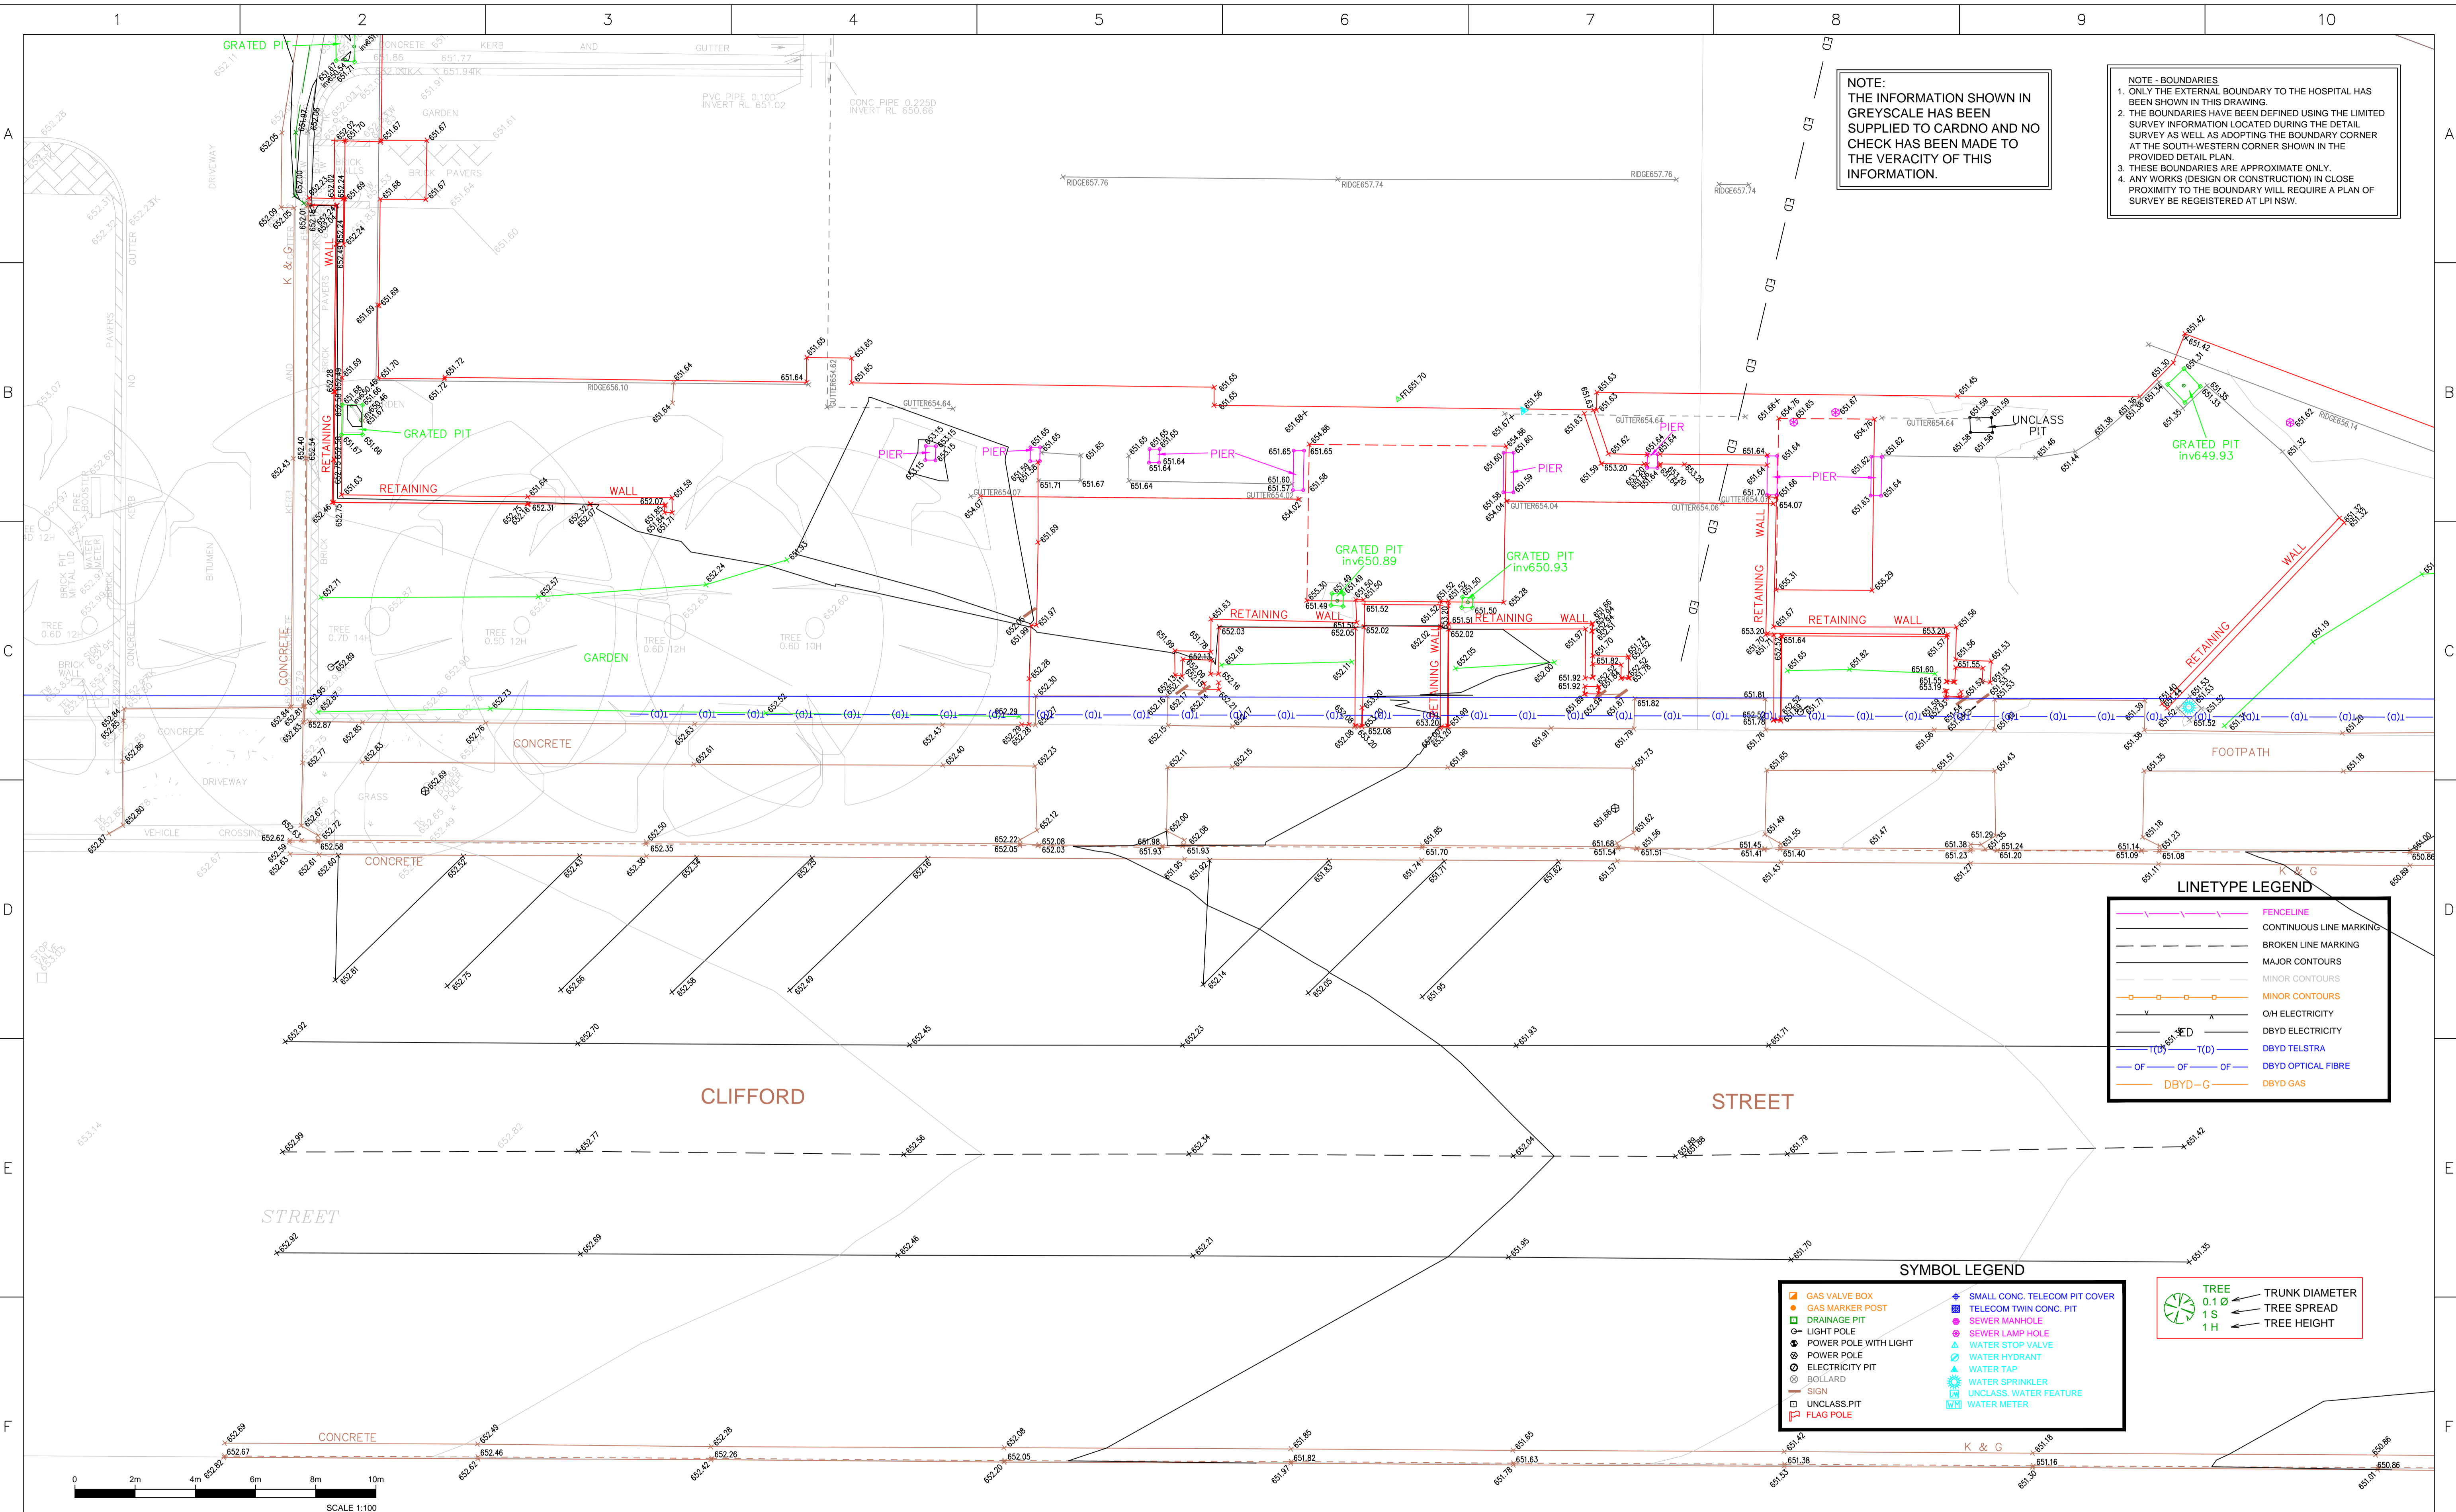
1 2 3 4 5 6 7 8 9 10

A B C D E F

NOTE:
THE INFORMATION SHOWN IN GREYSCALE HAS BEEN SUPPLIED TO CARDNO AND NO CHECK HAS BEEN MADE TO THE VERACITY OF THIS INFORMATION.

NOTE - BOUNDARIES
1. ONLY THE EXTERNAL BOUNDARY TO THE HOSPITAL HAS BEEN SHOWN IN THIS DRAWING.
2. THE BOUNDARIES HAVE BEEN DEFINED USING THE LIMITED SURVEY INFORMATION LOCATED DURING THE DETAIL SURVEY AS WELL AS ADOPTING THE BOUNDARY CORNER AT THE SOUTH-WESTERN CORNER SHOWN IN THE PROVIDED DETAIL PLAN.
3. THESE BOUNDARIES ARE APPROXIMATE ONLY.
4. ANY WORKS (DESIGN OR CONSTRUCTION) IN CLOSE PROXIMITY TO THE BOUNDARY WILL REQUIRE A PLAN OF SURVEY BE REGEISTERED AT LPI NSW.

GRATED PIT
GRATED PIT
RETAINING WALL
PIER
PIER
PIER
PIER
PIER
PIER
GRATED PIT inv650.89
GRATED PIT inv650.93
GRATED PIT inv649.93
UNCLASS PIT
RETAINING WALL
RETAINING WALL
RETAINING WALL
RETAINING WALL
RETAINING WALL
GARDEN
CONCRETE
CONCRETE
CONCRETE
CONCRETE
FOOTPATH
K & G
K & G
CLIFFORD
STREET
STREET

LINETYPE LEGEND
FENCELINE
CONTINUOUS LINE MARKING
BROKEN LINE MARKING
MAJOR CONTOURS
MINOR CONTOURS
MINOR CONTOURS
O/H ELECTRICITY
DBYD ELECTRICITY
DBYD TELSTRA
DBYD OPTICAL FIBRE
DBYD GAS

SYMBOL LEGEND
GAS VALVE BOX
GAS MARKER POST
DRAINAGE PIT
LIGHT POLE
POWER POLE WITH LIGHT
POWER POLE
ELECTRICITY PIT
BOLLARD
SIGN
UNCLASS.PIT
FLAG POLE
SMALL CONC. TELECOM PIT COVER
TELECOM TWIN CONC. PIT
SEWER MANHOLE
SEWER LAMP HOLE
WATER STOP VALVE
WATER HYDRANT
WATER TAP
WATER SPRINKLER
UNCLASS. WATER FEATURE
WATER METER

TREE 0.1 Ø 1 S 1 H
TRUNK DIAMETER
TREE SPREAD
TREE HEIGHT

0 2m 4m 6m 8m 10m
SCALE 1:100